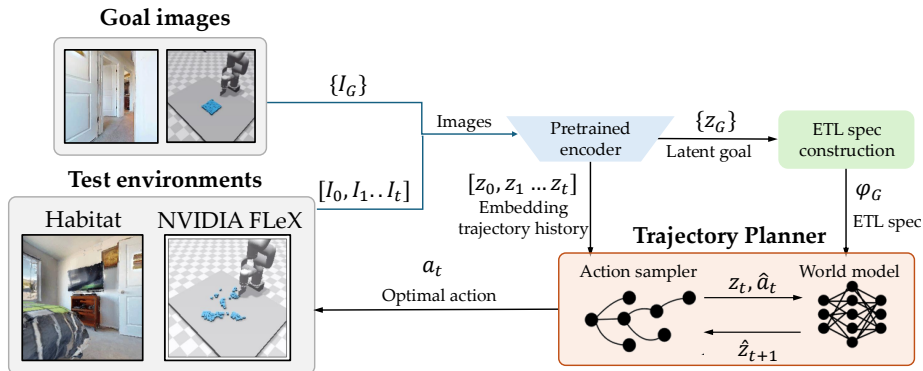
Goal images

$\{I_G\}$

Images

Pretrained encoder

$\{z_G\}$

Latent goal

ETL spec construction

Test environments

$[I_0, I_1 .. I_t]$

Habitat

NVIDIA FLeX

$[z_0, z_1 \dots z_t]$

Embedding trajectory history

$\varphi_G$

ETL spec

Trajectory Planner

$a_t$

Optimal action

Action sampler

$z_t, \hat{a}_t$

World model

$\hat{z}_{t+1}$